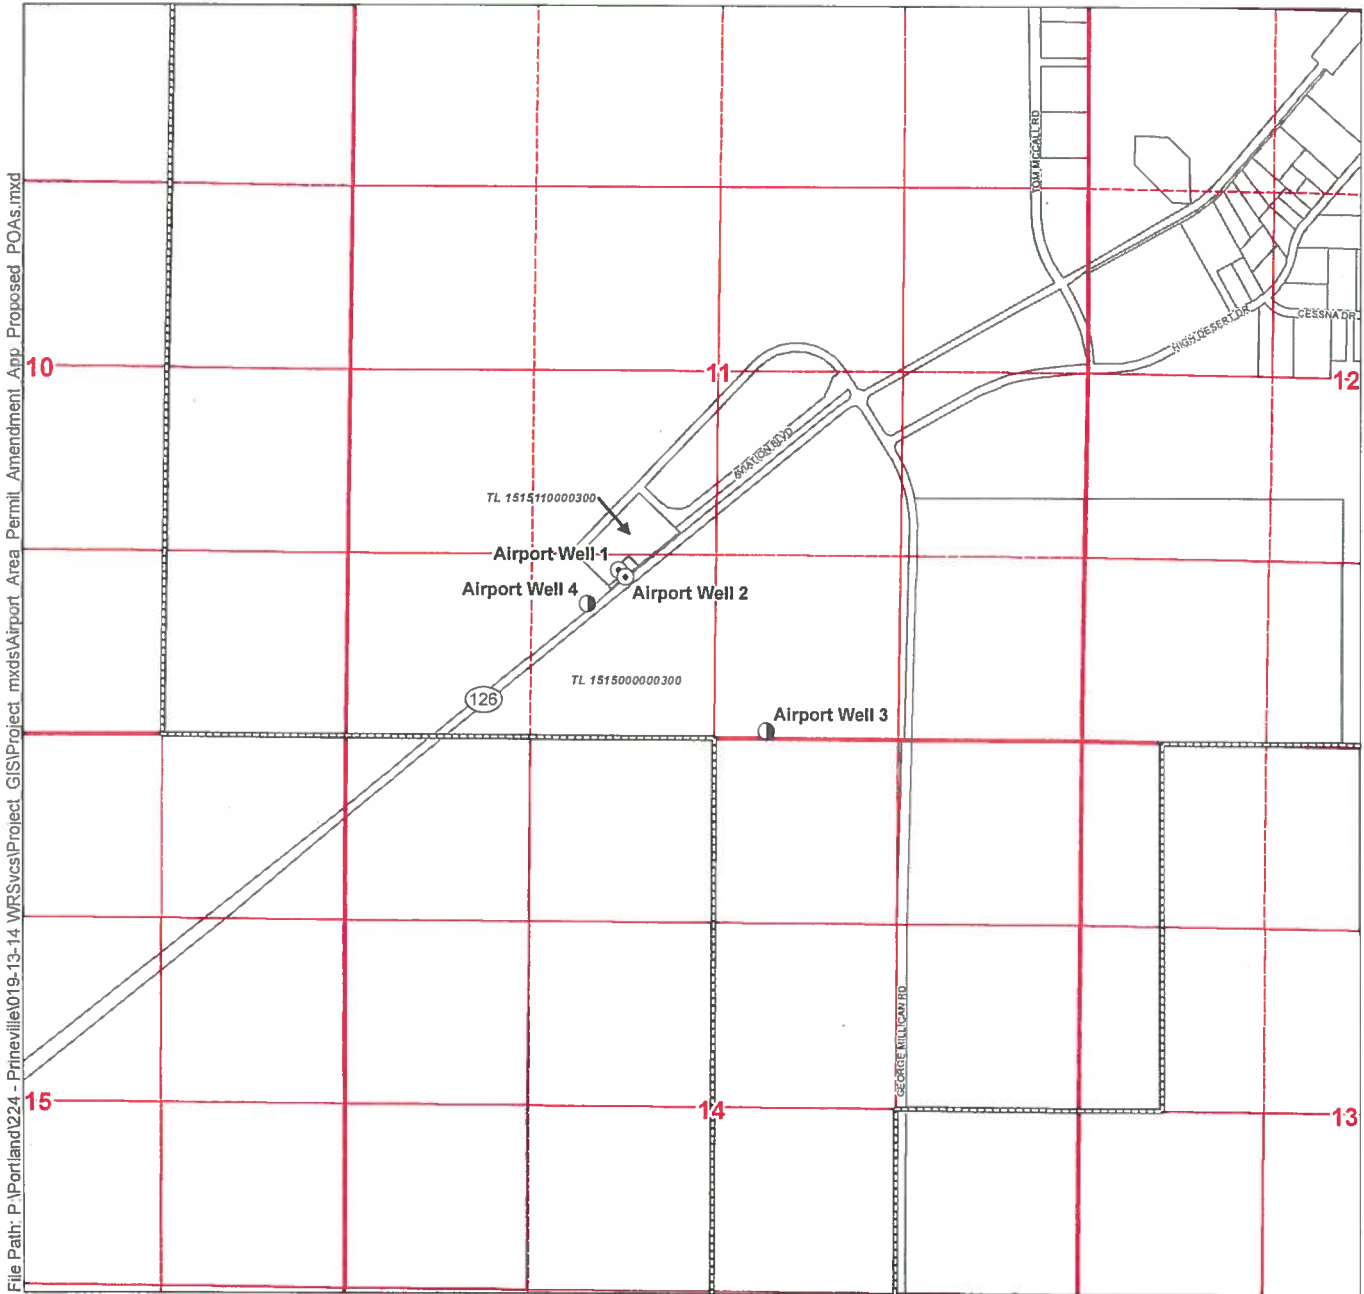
File Path: P:\Portland\224 - Prineville\019-13-14 WRSvcs\Project GIS\Project mxds\Airport Area Permit Amendment App Proposed POAs.mxd

TOM MCCALL RD

CESSNA DR

HIGH DESERT DR

10

11

12

AVIATION BLVD

TL 1515110000300

Airport Well 1

Airport Well 4

Airport Well 2

126

TL 1515000000300

Airport Well 3

GEORGE MILLICAN RD

15

14

13